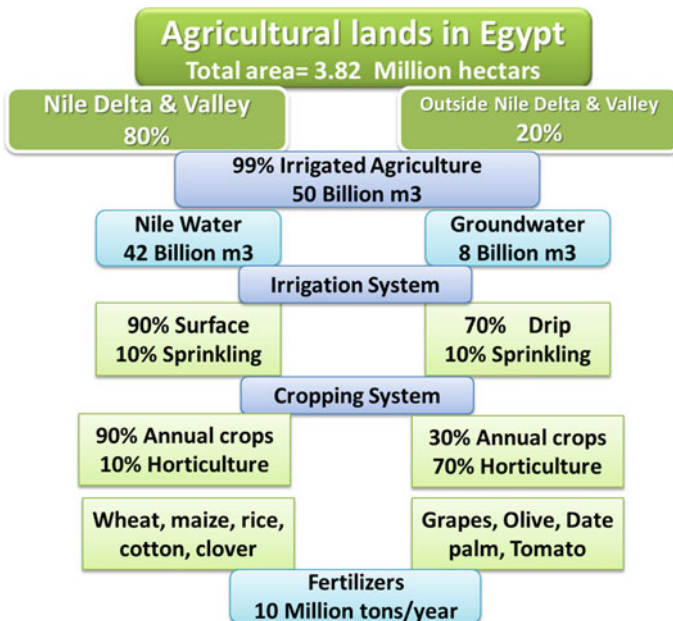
Agricultural lands in Egypt
Total area= 3.82 Million hectars

Nile Delta & Valley
80%

Outside Nile Delta & Valley
20%

99% Irrigated Agriculture
50 Billion m3

Nile Water
42 Billion m3

Groundwater
8 Billion m3

Irrigation System

90% Surface
10% Sprinkling

70% Drip
10% Sprinkling

Cropping System

90% Annual crops
10% Horticulture

30% Annual crops
70% Horticulture

Wheat, maize, rice, cotton, clover

Grapes, Olive, Date palm, Tomato

Fertilizers
10 Million tons/year